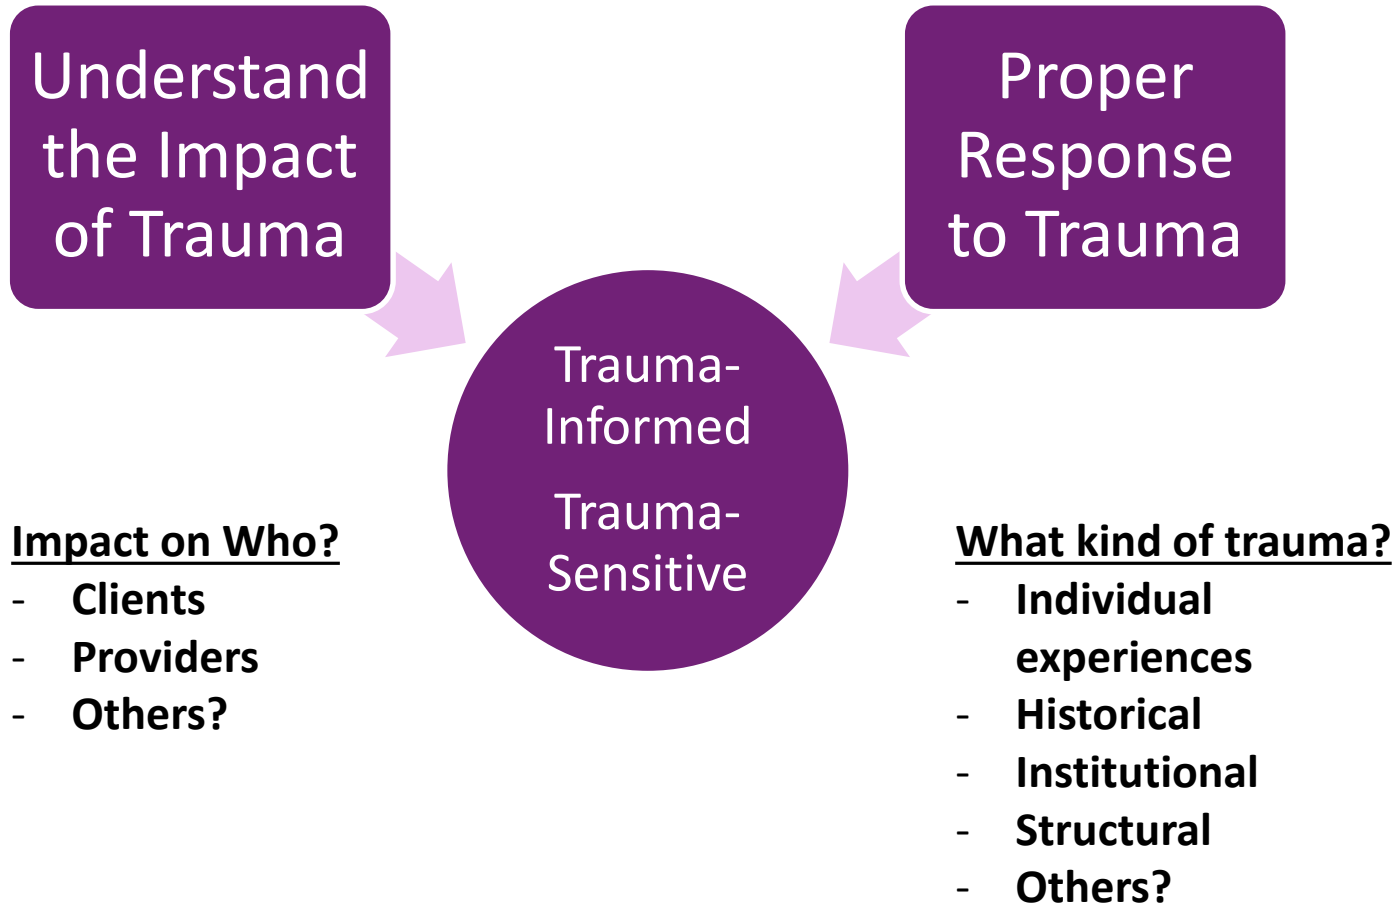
Understand the Impact of Trauma

Proper Response to Trauma

Trauma-Informed

Trauma-Sensitive

Impact on Who?
- Clients
- Providers
- Others?

What kind of trauma?
- Individual experiences
- Historical
- Institutional
- Structural
- Others?